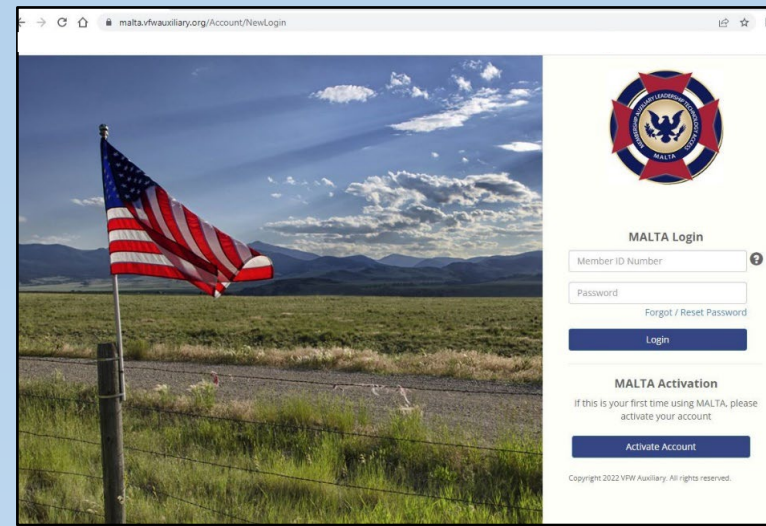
malta.vfwauxiliary.org/Account/NewLogin

MEMBERSHIP AUXILIARY LEADERSHIP TECHNOLOGY ACCESS
MALTA

MALTA Login

Member ID Number

Password

Forgot / Reset Password

Login

MALTA Activation

If this is your first time using MALTA, please activate your account

Activate Account

Copyright 2022 VFW Auxiliary. All rights reserved.